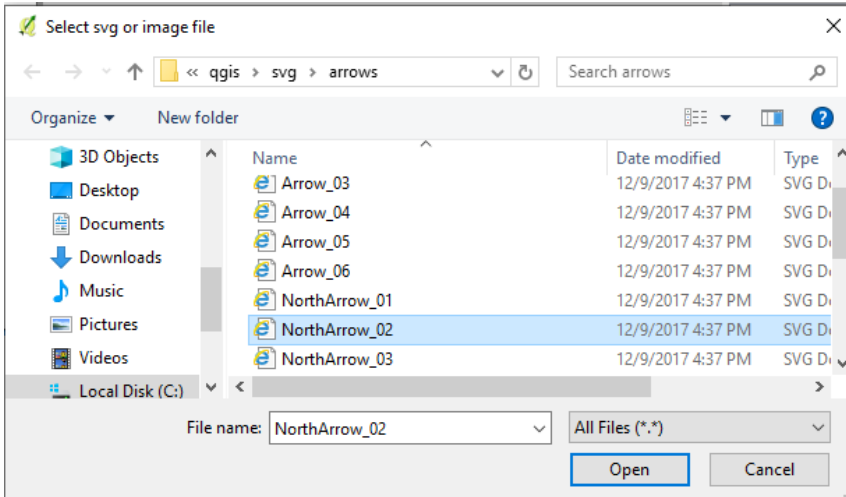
Select svg or image file

« qgis › svg › arrows

Search arrows

Organize ▾ New folder

3D Objects
Desktop
Documents
Downloads
Music
Pictures
Videos
Local Disk (C:)

| Name | Date modified | Type |
|---|---|---|
| Arrow_03 | 12/9/2017 4:37 PM | SVG D |
| Arrow_04 | 12/9/2017 4:37 PM | SVG D |
| Arrow_05 | 12/9/2017 4:37 PM | SVG D |
| Arrow_06 | 12/9/2017 4:37 PM | SVG D |
| NorthArrow_01 | 12/9/2017 4:37 PM | SVG D |
| NorthArrow_02 | 12/9/2017 4:37 PM | SVG D |
| NorthArrow_03 | 12/9/2017 4:37 PM | SVG D |

File name: NorthArrow_02

All Files (*.*)

Open

Cancel